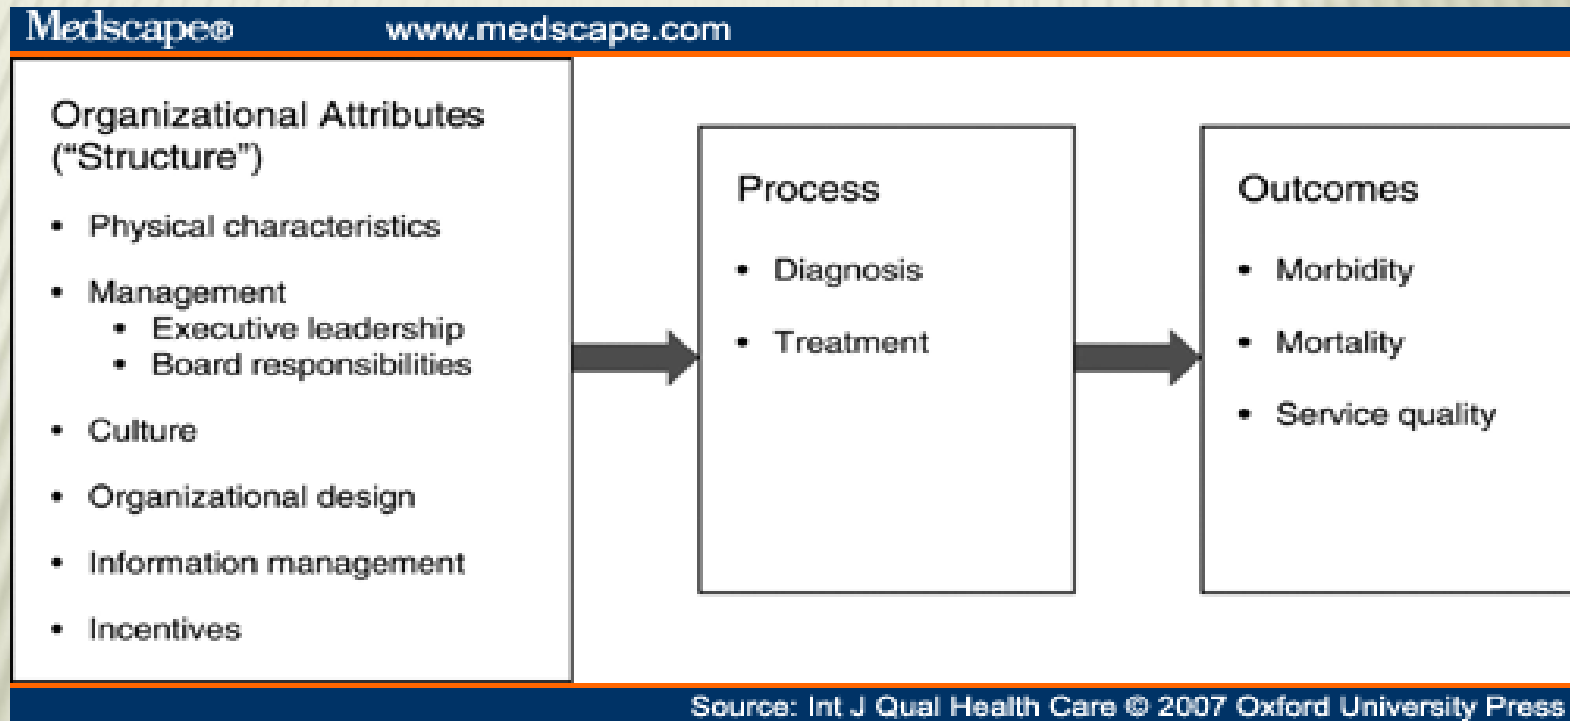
Medscape® www.medscape.com

Organizational Attributes ("Structure")

- Physical characteristics
- Management
  - Executive leadership
  - Board responsibilities
- Culture
- Organizational design
- Information management
- Incentives

Process

- Diagnosis
- Treatment

Outcomes

- Morbidity
- Mortality
- Service quality

Source: Int J Qual Health Care © 2007 Oxford University Press